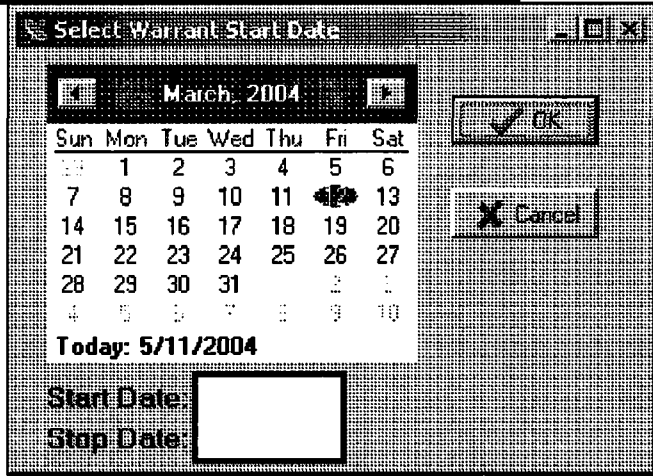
Select Warrant Start Date

March, 2004

| Sun | Mon | Tue | Wed | Thu | Fri | Sat |
|---|---|---|---|---|---|---|
| 29 | 1 | 2 | 3 | 4 | 5 | 6 |
| 7 | 8 | 9 | 10 | 11 | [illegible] | 13 |
| 14 | 15 | 16 | 17 | 18 | 19 | 20 |
| 21 | 22 | 23 | 24 | 25 | 26 | 27 |
| 28 | 29 | 30 | 31 | 1 | 2 | 3 |
| 4 | 5 | 6 | 7 | 8 | 9 | 10 |

Today: 5/11/2004

Start Date:

Stop Date:

OK

Cancel